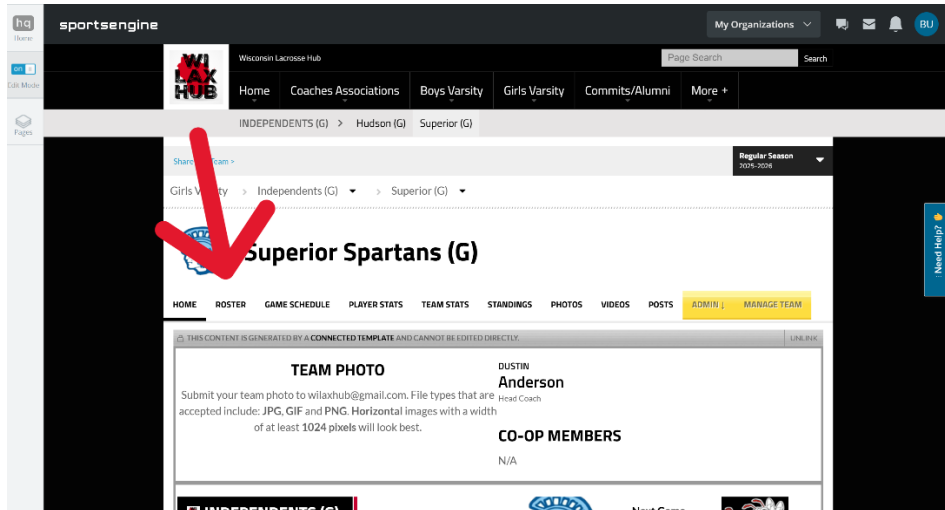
hq
Home
on
Edit Mode
Pages

sportsengine
My Organizations
BU

WI LAX HUB
Wisconsin Lacrosse Hub
Page Search
Search

Home
Coaches Associations
Boys Varsity
Girls Varsity
Commits/Alumni
More +

INDEPENDENTS (G) > Hudson (G) Superior (G)

Share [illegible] Team »
Regular Season
2025-2026

Girls Va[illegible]ty > Independents (G) > Superior (G)

Superior Spartans (G)

HOME ROSTER GAME SCHEDULE PLAYER STATS TEAM STATS STANDINGS PHOTOS VIDEOS POSTS ADMIN ↓ MANAGE TEAM

THIS CONTENT IS GENERATED BY A CONNECTED TEMPLATE AND CANNOT BE EDITED DIRECTLY.
UNLINK

TEAM PHOTO
Submit your team photo to wilaxhub@gmail.com. File types that are accepted include: JPG, GIF and PNG. Horizontal images with a width of at least 1024 pixels will look best.

DUSTIN
Anderson
Head Coach

CO-OP MEMBERS
N/A

Need Help?

INDEPENDENTS (G)
Next Game